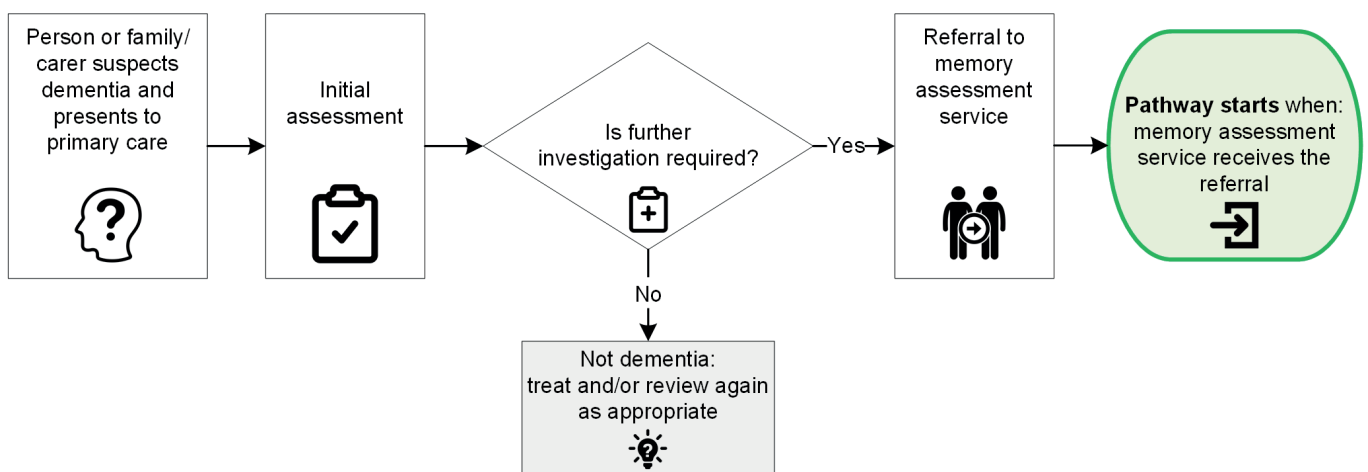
Person or family/carer suspects dementia and presents to primary care

Initial assessment

Is further investigation required?

Yes

Referral to memory assessment service

**Pathway starts** when: memory assessment service receives the referral

No

Not dementia: treat and/or review again as appropriate